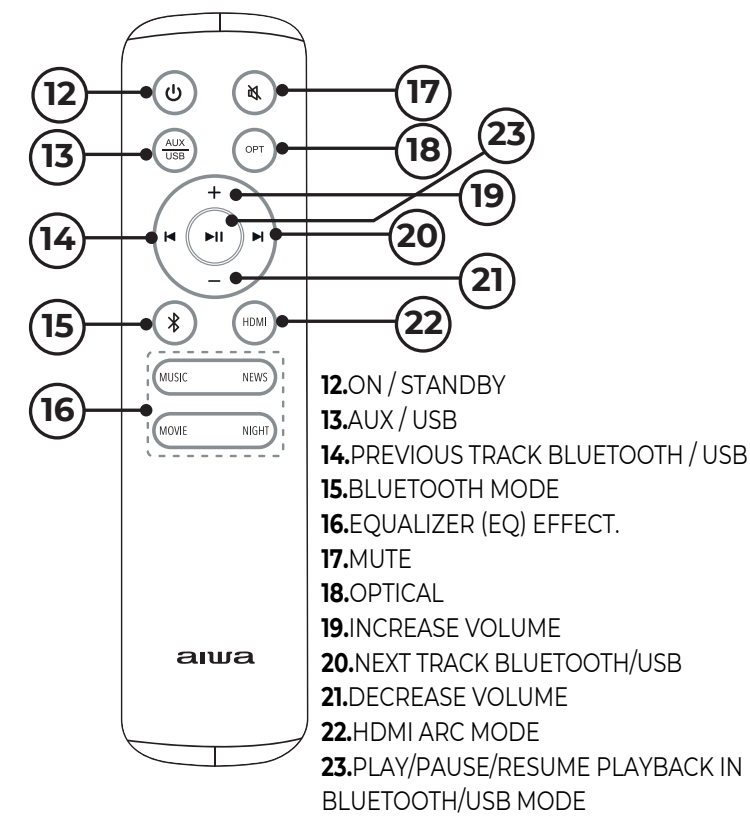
12
17
13
AUX
USB
OPT
18
23
+
19
14
20
−
21
15
HDMI
22
MUSIC
NEWS
16
MOVIE
NIGHT
aiwa

**12.**ON / STANDBY
**13.**AUX / USB
**14.**PREVIOUS TRACK BLUETOOTH / USB
**15.**BLUETOOTH MODE
**16.**EQUALIZER (EQ) EFFECT.
**17.**MUTE
**18.**OPTICAL
**19.**INCREASE VOLUME
**20.**NEXT TRACK BLUETOOTH/USB
**21.**DECREASE VOLUME
**22.**HDMI ARC MODE
**23.**PLAY/PAUSE/RESUME PLAYBACK IN BLUETOOTH/USB MODE